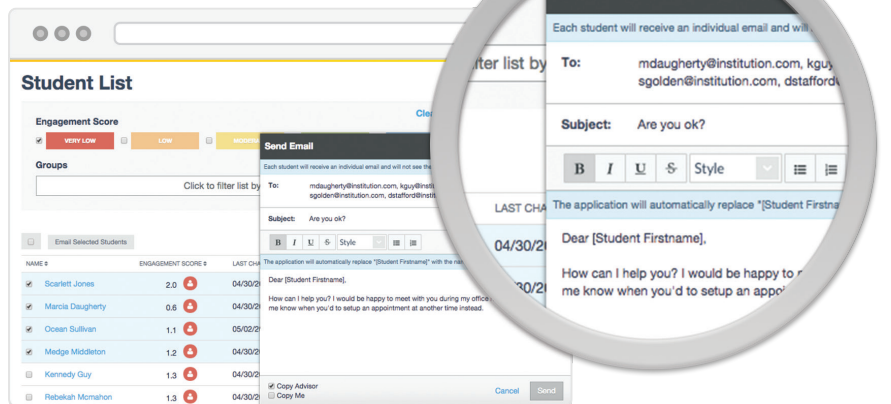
Student List

Engagement Score

VERY LOW

LOW

MODER

Clea

Groups

Click to filter list by

Email Selected Students

| NAME | ENGAGEMENT SCORE | LAST CHA |
|---|---|---|
| Scarlett Jones | 2.0 | 04/30/ |
| Marcia Daugherty | 0.6 | 04/30/ |
| Ocean Sullivan | 1.1 | 05/02/ |
| Medge Middleton | 1.2 | 04/30/ |
| Kennedy Guy | 1.3 | 04/30/ |
| Rebekah Mcmahon | 1.3 | 04/30/ |

Send Email

Each student will receive an individual email and will not see the

To: mdaugherty@institution.com, kguy@instit sgolden@institution.com, dstafford@insti

Subject: Are you ok?

B I U S Style

The application will automatically replace "[Student Firstname]" with the nam

Dear [Student Firstname],

How can I help you? I would be happy to meet with you during my office h me know when you'd to setup an appointment at another time instead.

Copy Advisor
Copy Me

Cancel Send

lter list by

LAST CHA

04/30/20

04/30/20

Each student will receive an individual email and will

To: mdaugherty@institution.com, kguy sgolden@institution.com, dstafford

Subject: Are you ok?

B I U S Style

The application will automatically replace "[Student Firstna

Dear [Student Firstname],

How can I help you? I would be happy to m me know when you'd to setup an appoi